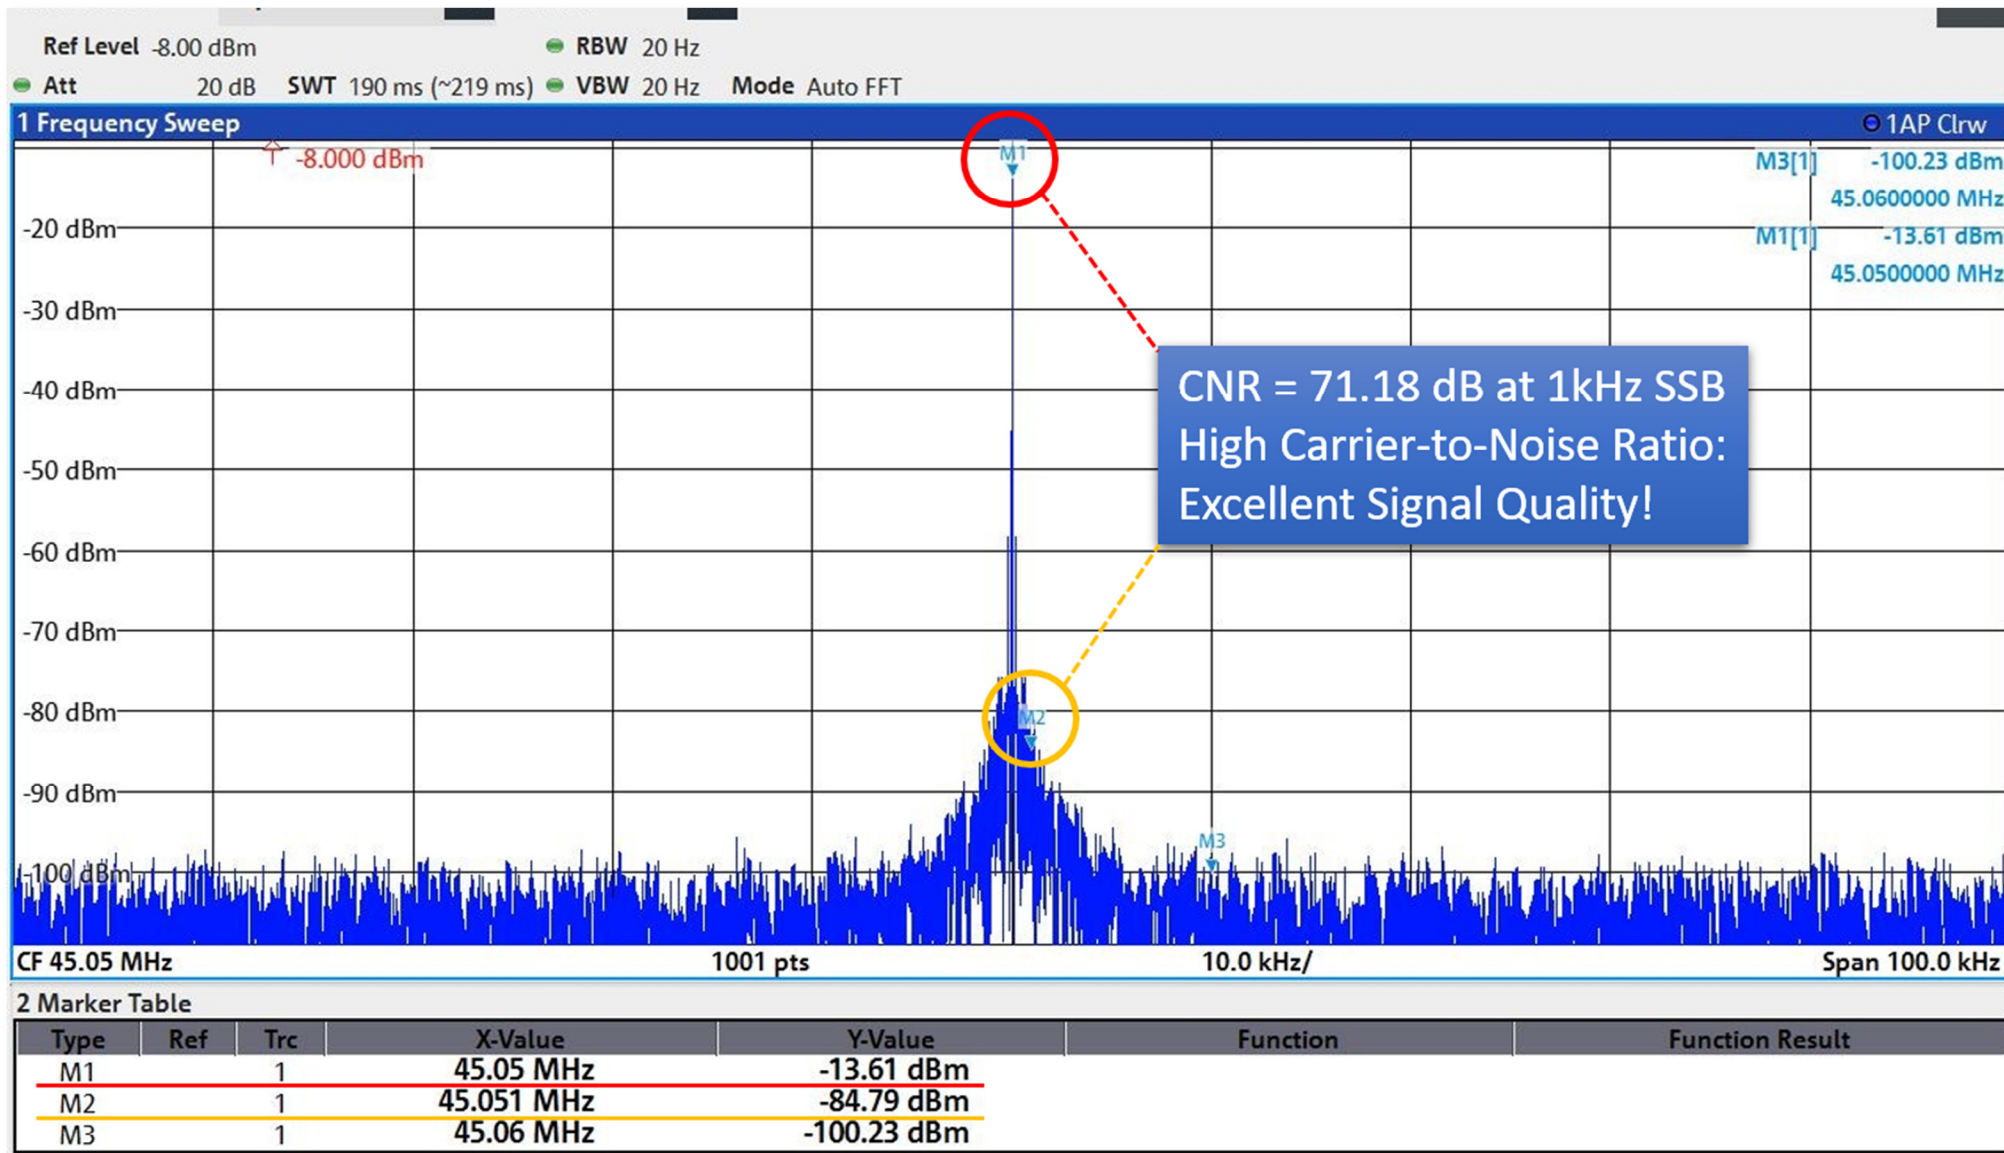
Ref Level -8.00 dBm
Att 20 dB SWT 190 ms (~219 ms)
RBW 20 Hz
VBW 20 Hz Mode Auto FFT

1 Frequency Sweep
1AP Clrw

-8.000 dBm
M1
M3[1] -100.23 dBm
45.0600000 MHz
M1[1] -13.61 dBm
45.0500000 MHz

-20 dBm
-30 dBm
-40 dBm
-50 dBm
-60 dBm
-70 dBm
-80 dBm
-90 dBm
-100 dBm

CNR = 71.18 dB at 1kHz SSB
High Carrier-to-Noise Ratio:
Excellent Signal Quality!

M2
M3

CF 45.05 MHz 1001 pts 10.0 kHz/ Span 100.0 kHz

2 Marker Table

| Type | Ref | Trc | X-Value | Y-Value | Function | Function Result |
|---|---|---|---|---|---|---|
| M1 | | 1 | 45.05 MHz | -13.61 dBm | | |
| M2 | | 1 | 45.051 MHz | -84.79 dBm | | |
| M3 | | 1 | 45.06 MHz | -100.23 dBm | | |